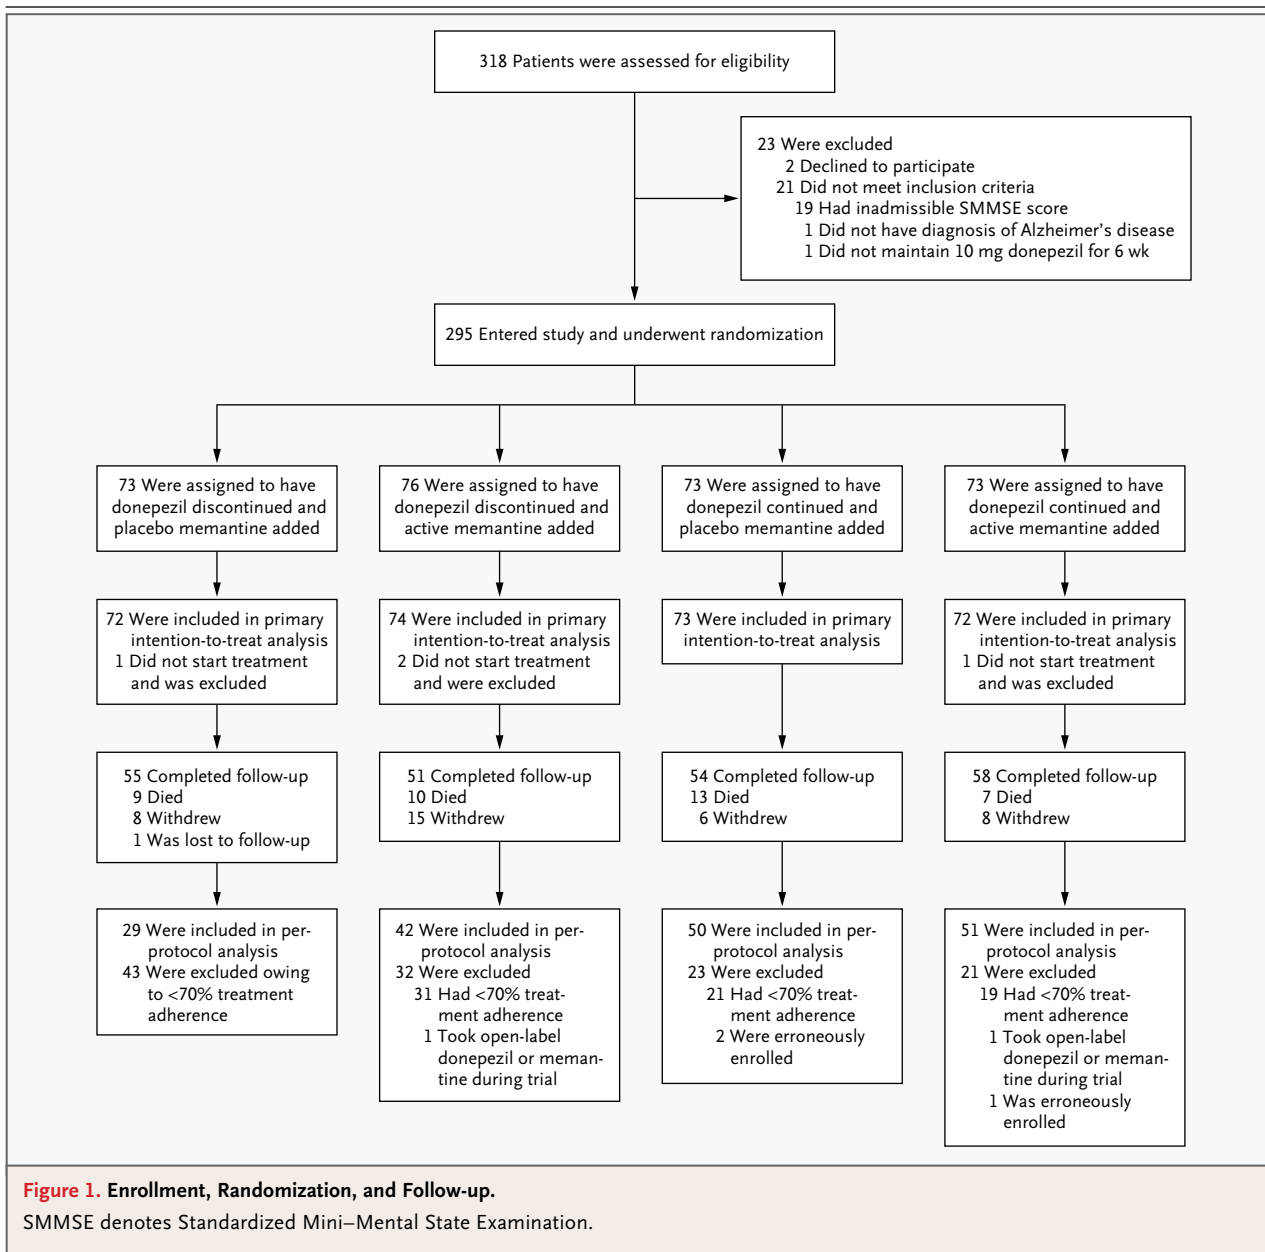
318 Patients were assessed for eligibility

23 Were excluded
2 Declined to participate
21 Did not meet inclusion criteria
19 Had inadmissible SMMSE score
1 Did not have diagnosis of Alzheimer's disease
1 Did not maintain 10 mg donepezil for 6 wk

295 Entered study and underwent randomization

73 Were assigned to have donepezil discontinued and placebo memantine added

76 Were assigned to have donepezil discontinued and active memantine added

73 Were assigned to have donepezil continued and placebo memantine added

73 Were assigned to have donepezil continued and active memantine added

72 Were included in primary intention-to-treat analysis
1 Did not start treatment and was excluded

74 Were included in primary intention-to-treat analysis
2 Did not start treatment and were excluded

73 Were included in primary intention-to-treat analysis

72 Were included in primary intention-to-treat analysis
1 Did not start treatment and was excluded

55 Completed follow-up
9 Died
8 Withdrew
1 Was lost to follow-up

51 Completed follow-up
10 Died
15 Withdrew

54 Completed follow-up
13 Died
6 Withdrew

58 Completed follow-up
7 Died
8 Withdrew

29 Were included in per-protocol analysis
43 Were excluded owing to <70% treatment adherence

42 Were included in per-protocol analysis
32 Were excluded
31 Had <70% treatment adherence
1 Took open-label donepezil or memantine during trial

50 Were included in per-protocol analysis
23 Were excluded
21 Had <70% treatment adherence
2 Were erroneously enrolled

51 Were included in per-protocol analysis
21 Were excluded
19 Had <70% treatment adherence
1 Took open-label donepezil or memantine during trial
1 Was erroneously enrolled

Figure 1. Enrollment, Randomization, and Follow-up.
SMMSE denotes Standardized Mini–Mental State Examination.